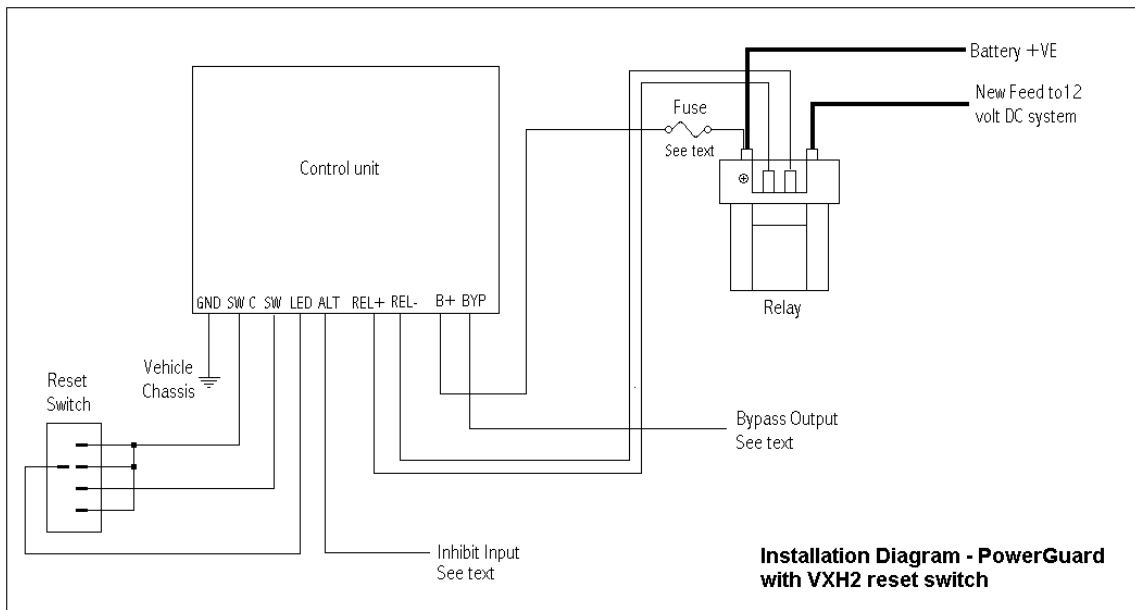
Battery +VE

New Feed to12 volt DC system

Fuse

See text

Control unit

⊕

Relay

GND SW C SW LED ALT REL+ REL- B+ BYP

Reset Switch

Vehicle Chassis

Bypass Output See text

Inhibit Input See text

Installation Diagram - PowerGuard with VXH2 reset switch